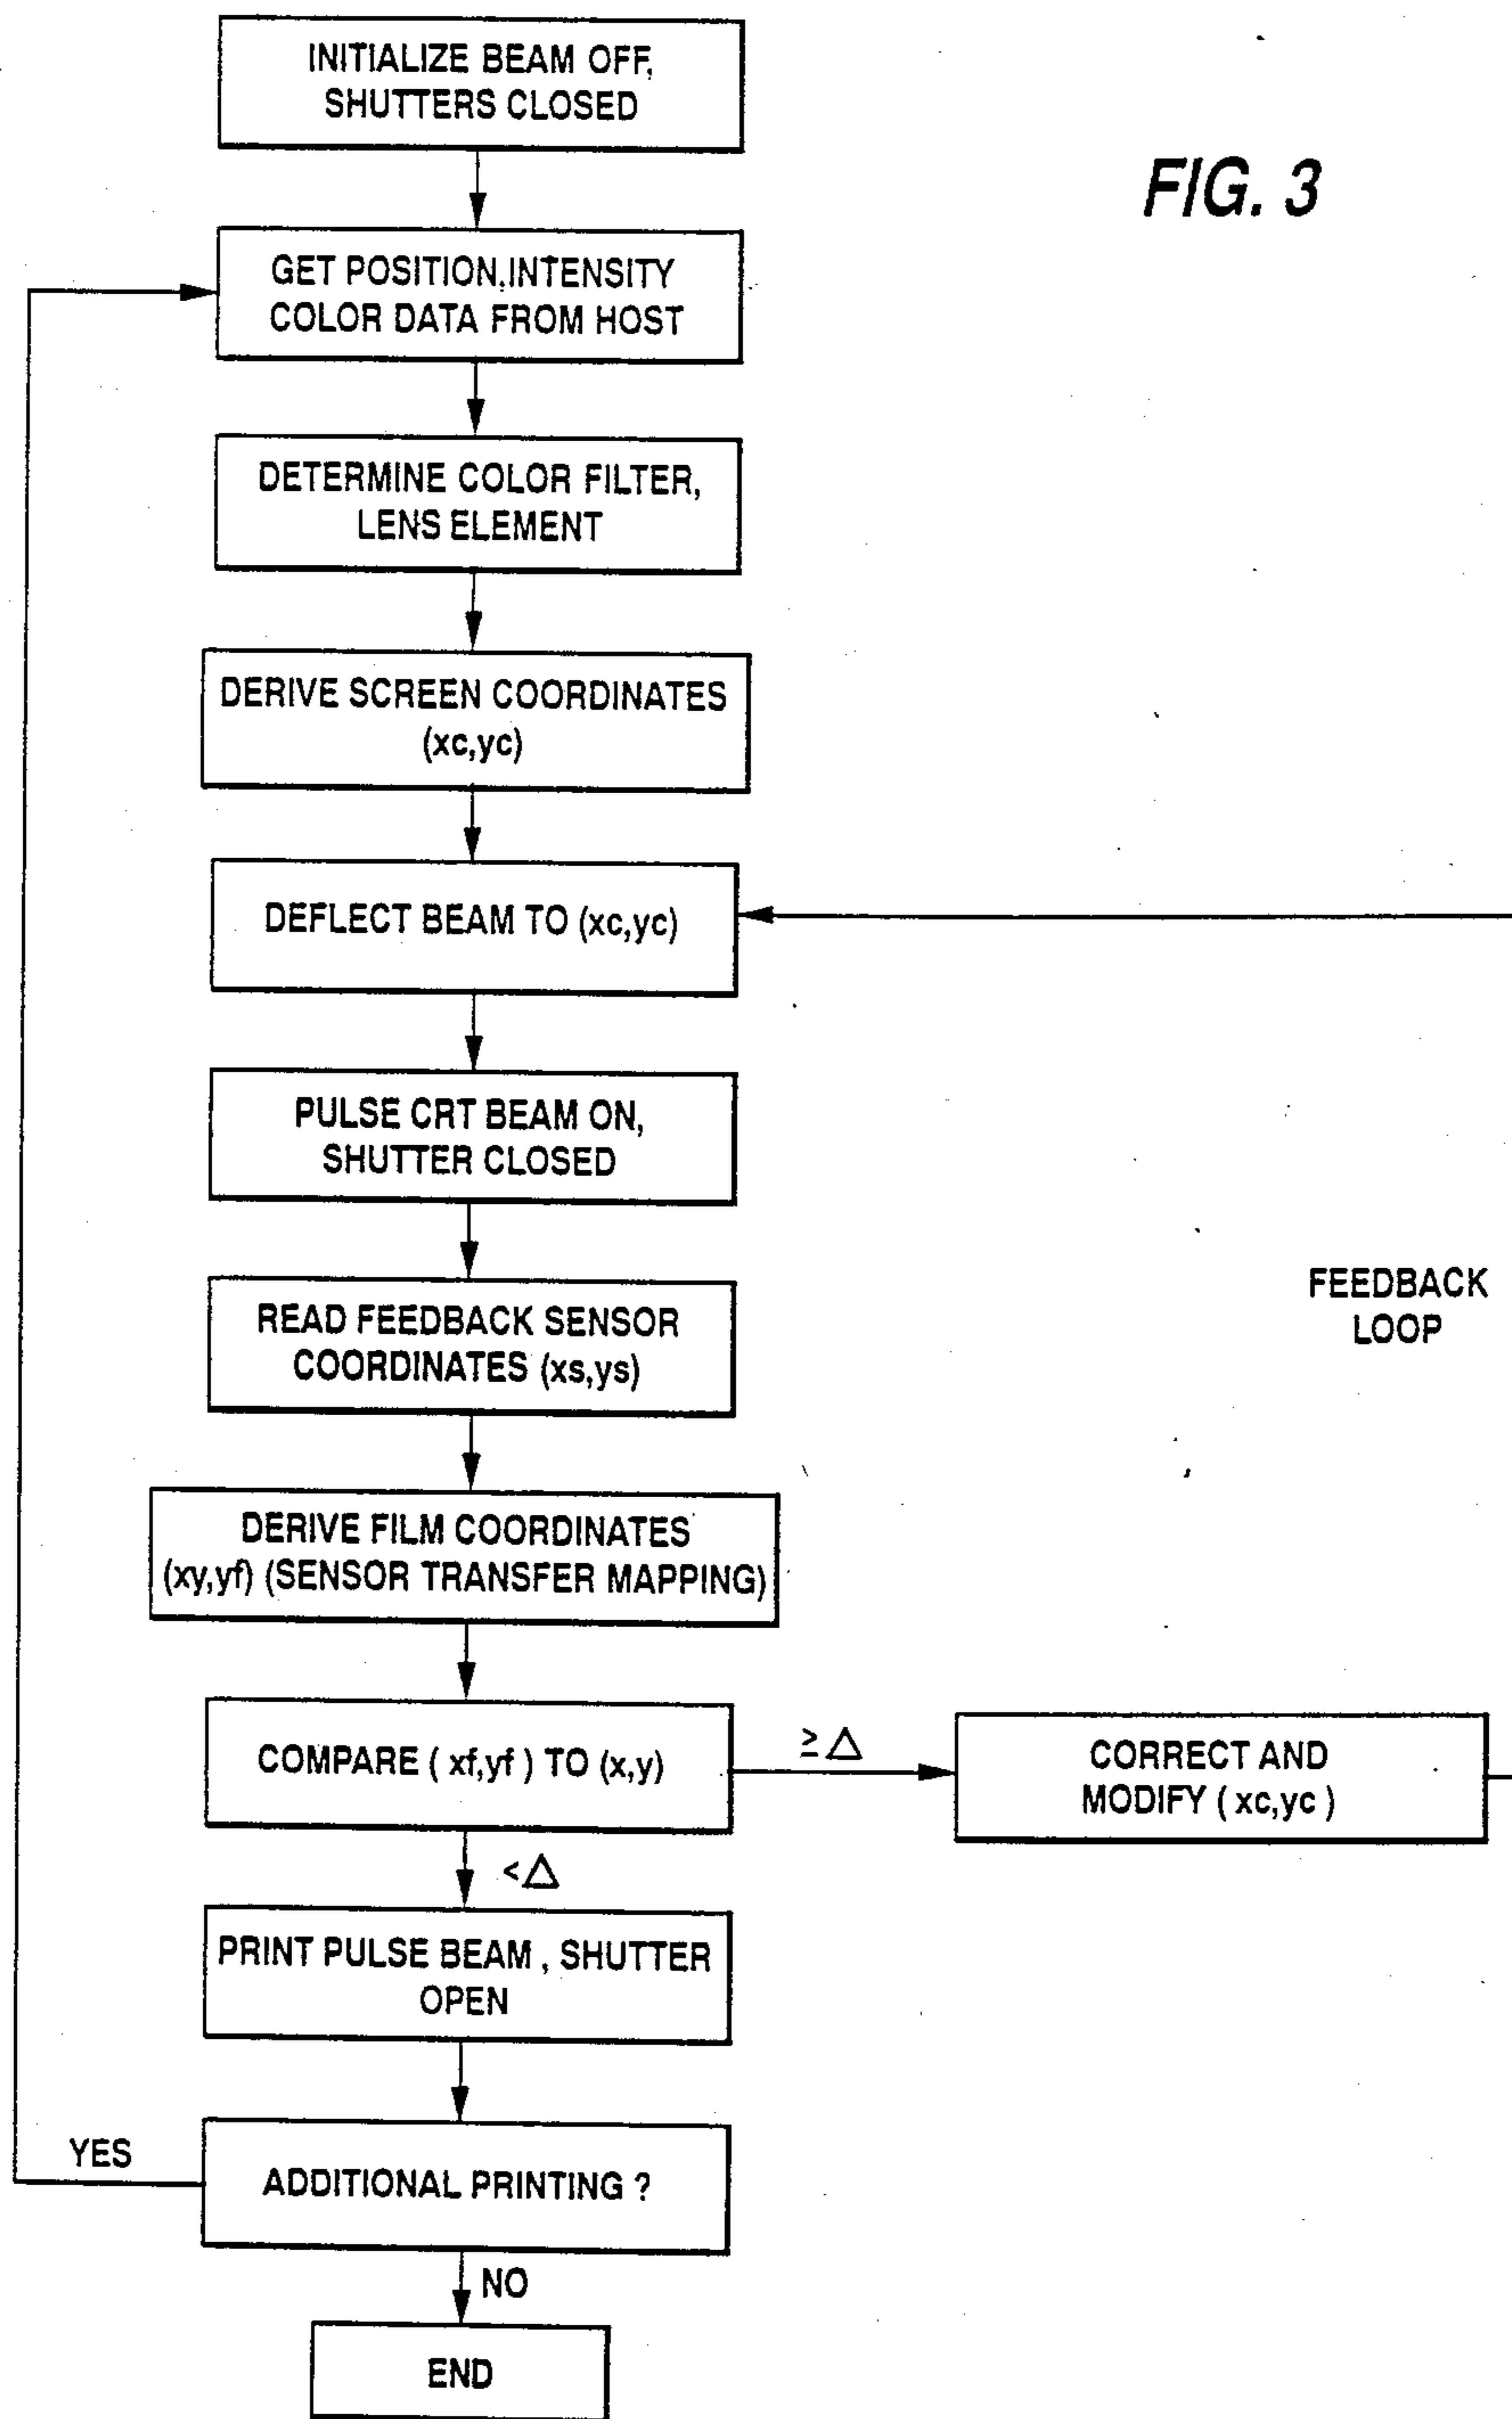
FIG. 3

INITIALIZE BEAM OFF, SHUTTERS CLOSED

GET POSITION,INTENSITY COLOR DATA FROM HOST

DETERMINE COLOR FILTER, LENS ELEMENT

DERIVE SCREEN COORDINATES (xc,yc)

DEFLECT BEAM TO (xc,yc)

PULSE CRT BEAM ON, SHUTTER CLOSED

READ FEEDBACK SENSOR COORDINATES (xs,ys)

FEEDBACK LOOP

DERIVE FILM COORDINATES (xy,yf) (SENSOR TRANSFER MAPPING)

COMPARE ( xf,yf ) TO (x,y)

$\geq\Delta$

CORRECT AND MODIFY ( xc,yc )

$<\Delta$

PRINT PULSE BEAM , SHUTTER OPEN

YES

ADDITIONAL PRINTING ?

NO

END